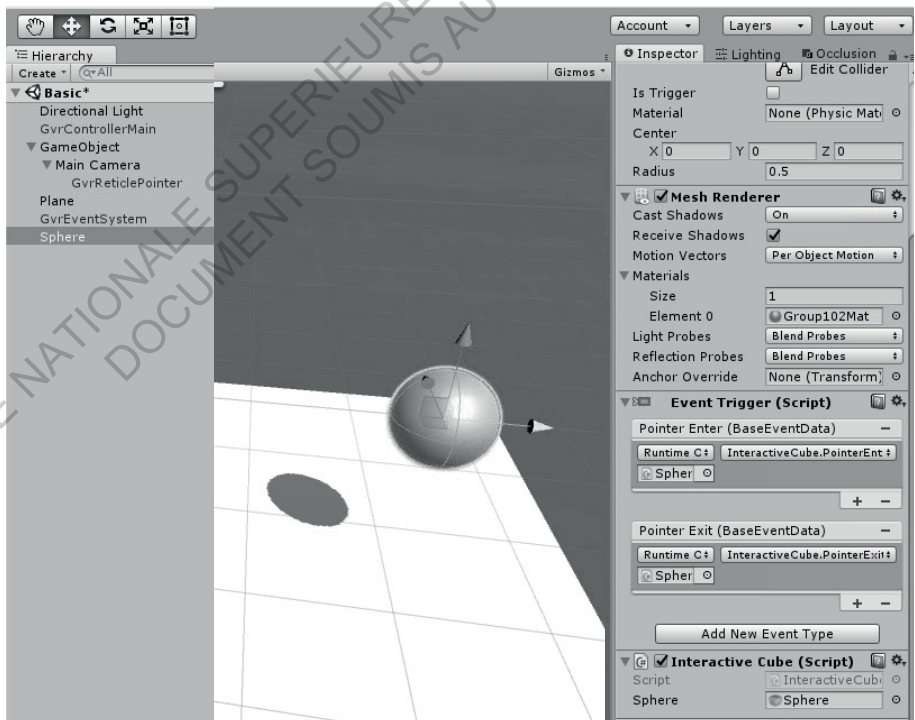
Account ▾ Layers ▾ Layout ▾

Hierarchy
Create ▾ Q▾All
Basic*
Directional Light
GvrControllerMain
GameObject
Main Camera
GvrReticlePointer
Plane
GvrEventSystem
Sphere

Gizmos ▾

Inspector Lighting Occlusion
Edit Collider
Is Trigger
Material None (Physic Mat
Center
X 0 Y 0 Z 0
Radius 0.5
Mesh Renderer
Cast Shadows On
Receive Shadows
Motion Vectors Per Object Motion
Materials
Size 1
Element 0 Group102Mat
Light Probes Blend Probes
Reflection Probes Blend Probes
Anchor Override None (Transform)
Event Trigger (Script)
Pointer Enter (BaseEventData)
Runtime C InteractiveCube.PointerEnt
Spher
+ −
Pointer Exit (BaseEventData)
Runtime C InteractiveCube.PointerExit
Spher
+ −
Add New Event Type
Interactive Cube (Script)
Script InteractiveCub
Sphere Sphere

NATIONALE SUPERIEURE
DOCUMENT SOUMIS AU